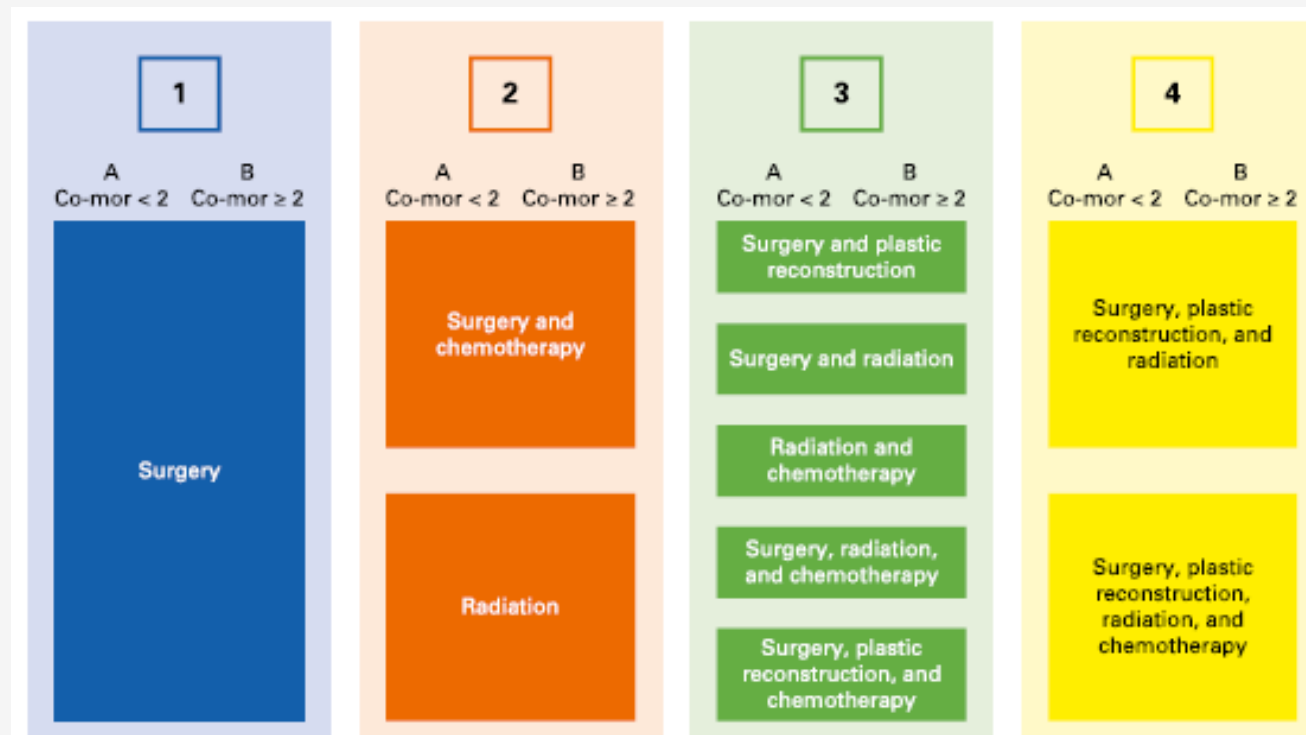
1

A
Co-mor < 2

B
Co-mor ≥ 2

Surgery

2

A
Co-mor < 2

B
Co-mor ≥ 2

Surgery and chemotherapy

Radiation

3

A
Co-mor < 2

B
Co-mor ≥ 2

Surgery and plastic reconstruction

Surgery and radiation

Radiation and chemotherapy

Surgery, radiation, and chemotherapy

Surgery, plastic reconstruction, and chemotherapy

4

A
Co-mor < 2

B
Co-mor ≥ 2

Surgery, plastic reconstruction, and radiation

Surgery, plastic reconstruction, radiation, and chemotherapy